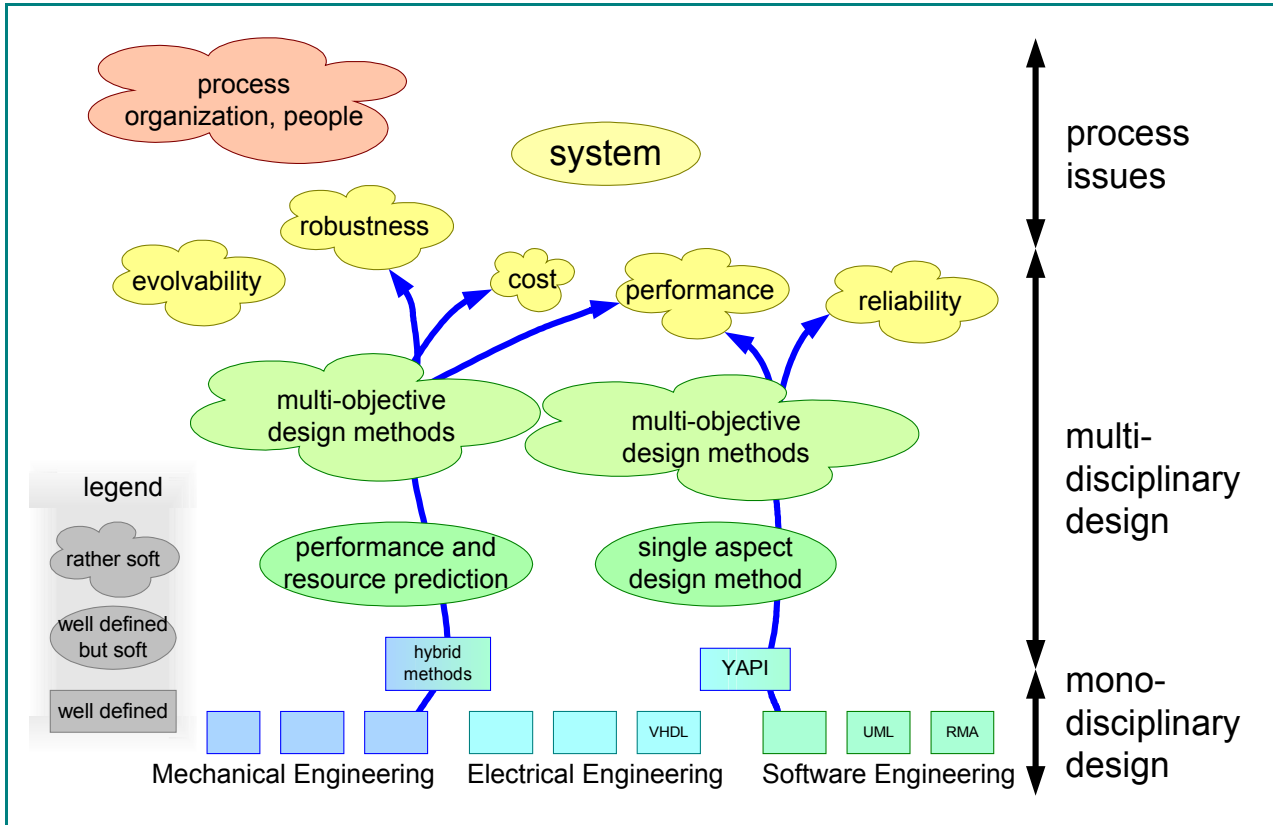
process organization, people

system

process issues

robustness

evolvability

cost

performance

reliability

multi-objective design methods

multi-objective design methods

multi-disciplinary design

legend

rather soft

well defined but soft

well defined

performance and resource prediction

single aspect design method

hybrid methods

YAPI

mono-disciplinary design

VHDL

UML

RMA

Mechanical Engineering

Electrical Engineering

Software Engineering